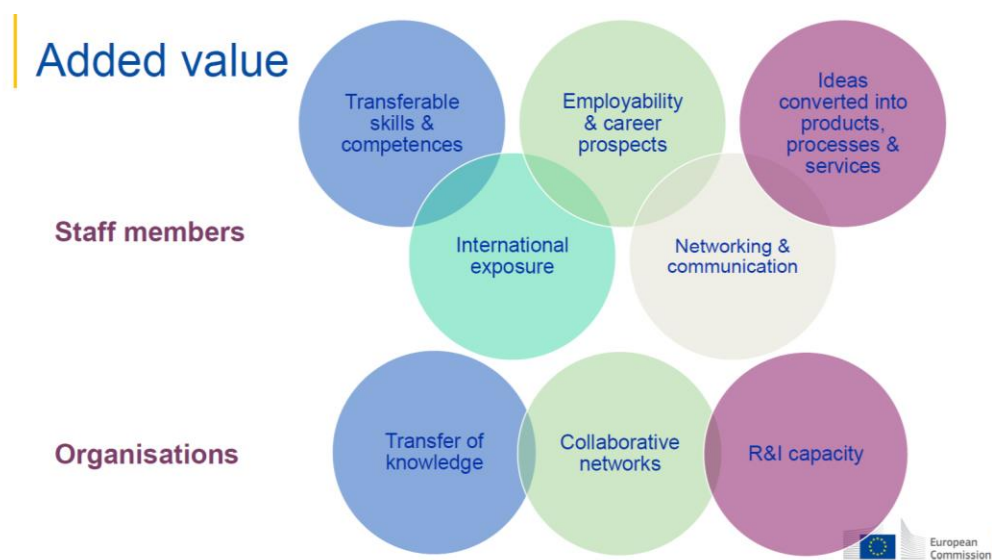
Added value

Staff members

Transferable skills & competences

Employability & career prospects

Ideas converted into products, processes & services

International exposure

Networking & communication

Organisations

Transfer of knowledge

Collaborative networks

R&I capacity

European Commission